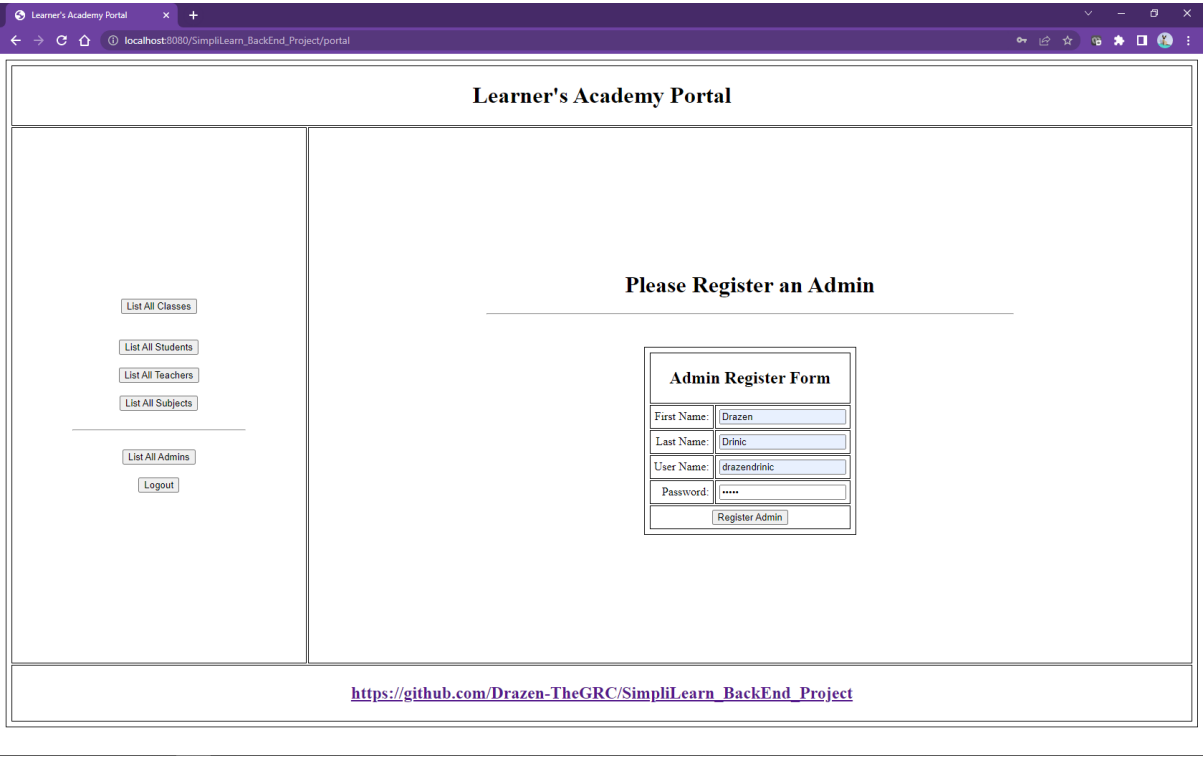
Learner's Academy Portal

localhost:8080/SimpliLearn_BackEnd_Project/portal

Learner's Academy Portal

List All Classes

List All Students

List All Teachers

List All Subjects

List All Admins

Logout

Please Register an Admin

| Admin Register Form | |
|---|---|
| First Name: | Drazen |
| Last Name: | Drinic |
| User Name: | drazendrinic |
| Password: | ••••• |
| Register Admin | |

https://github.com/Drazen-TheGRC/SimpliLearn_BackEnd_Project